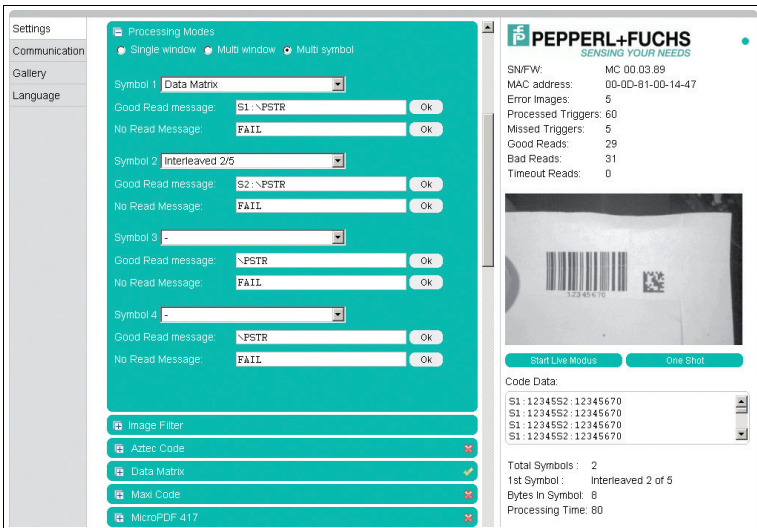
Settings
Communication
Gallery
Language

Processing Modes
Single window Multi window Multi symbol

Symbol 1 Data Matrix
Good Read message: S1:\PSTR Ok
No Read Message: FAIL Ok

Symbol 2 Interleaved 2/5
Good Read message: S2:\PSTR Ok
No Read Message: FAIL Ok

Symbol 3 -
Good Read message: \PSTR Ok
No Read Message: FAIL Ok

Symbol 4 -
Good Read message: \PSTR Ok
No Read Message: FAIL Ok

Image Filter
Aztec Code
Data Matrix
Maxi Code
MicroPDF 417

PEPPERL+FUCHS
SENSING YOUR NEEDS

| | |
|---|---|
| SN/FW: | MC 00.03.89 |
| MAC address: | 00-0D-81-00-14-47 |
| Error Images: | 5 |
| Processed Triggers: | 60 |
| Missed Triggers: | 5 |
| Good Reads: | 29 |
| Bad Reads: | 31 |
| Timeout Reads: | 0 |

12345670

Start Live Modus
One Shot

Code Data:
S1:12345S2:12345670
S1:12345S2:12345670
S1:12345S2:12345670
S1:12345S2:12345670

| | |
|---|---|
| Total Symbols : | 2 |
| 1st Symbol : | Interleaved 2 of 5 |
| Bytes In Symbol: | 8 |
| Processing Time: | 80 |